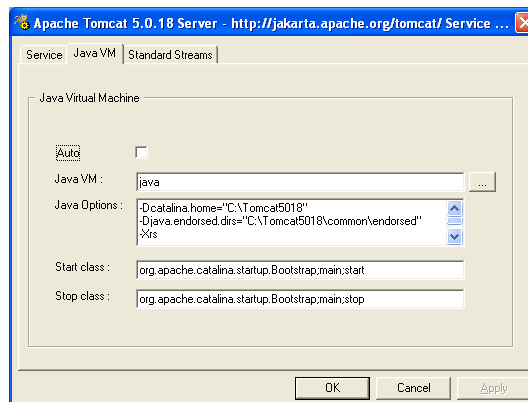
Apache Tomcat 5.0.18 Server - http://jakarta.apache.org/tomcat/ Service ...

Service | Java VM | Standard Streams

Java Virtual Machine

Auto

Java VM : java ...

Java Options : -Dcatalina.home="C:\Tomcat5018"
-Djava.endorsed.dirs="C:\Tomcat5018\common\endorsed"
-Xrs

Start class : org.apache.catalina.startup.Bootstrap;main;start

Stop class : org.apache.catalina.startup.Bootstrap;main;stop

OK | Cancel | Apply